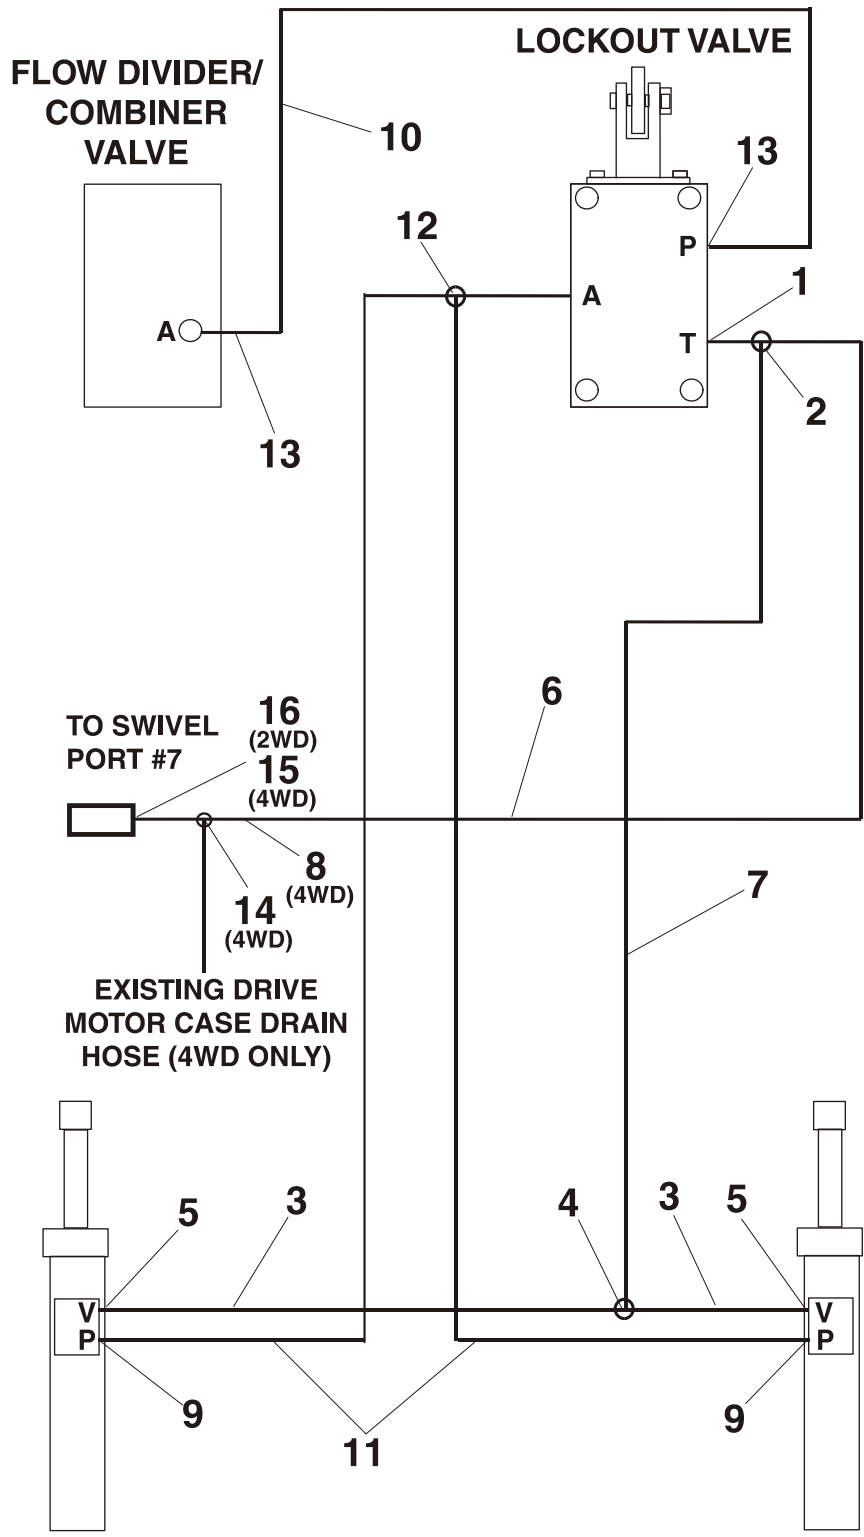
FLOW DIVIDER/ COMBINER VALVE

LOCKOUT VALVE

10

13

12

P

A

1

T

A

2

13

TO SWIVEL PORT #7

16 (2WD)

15 (4WD)

6

8 (4WD)

14 (4WD)

7

EXISTING DRIVE MOTOR CASE DRAIN HOSE (4WD ONLY)

5

3

4

3

5

V

P

V

P

9

11

9